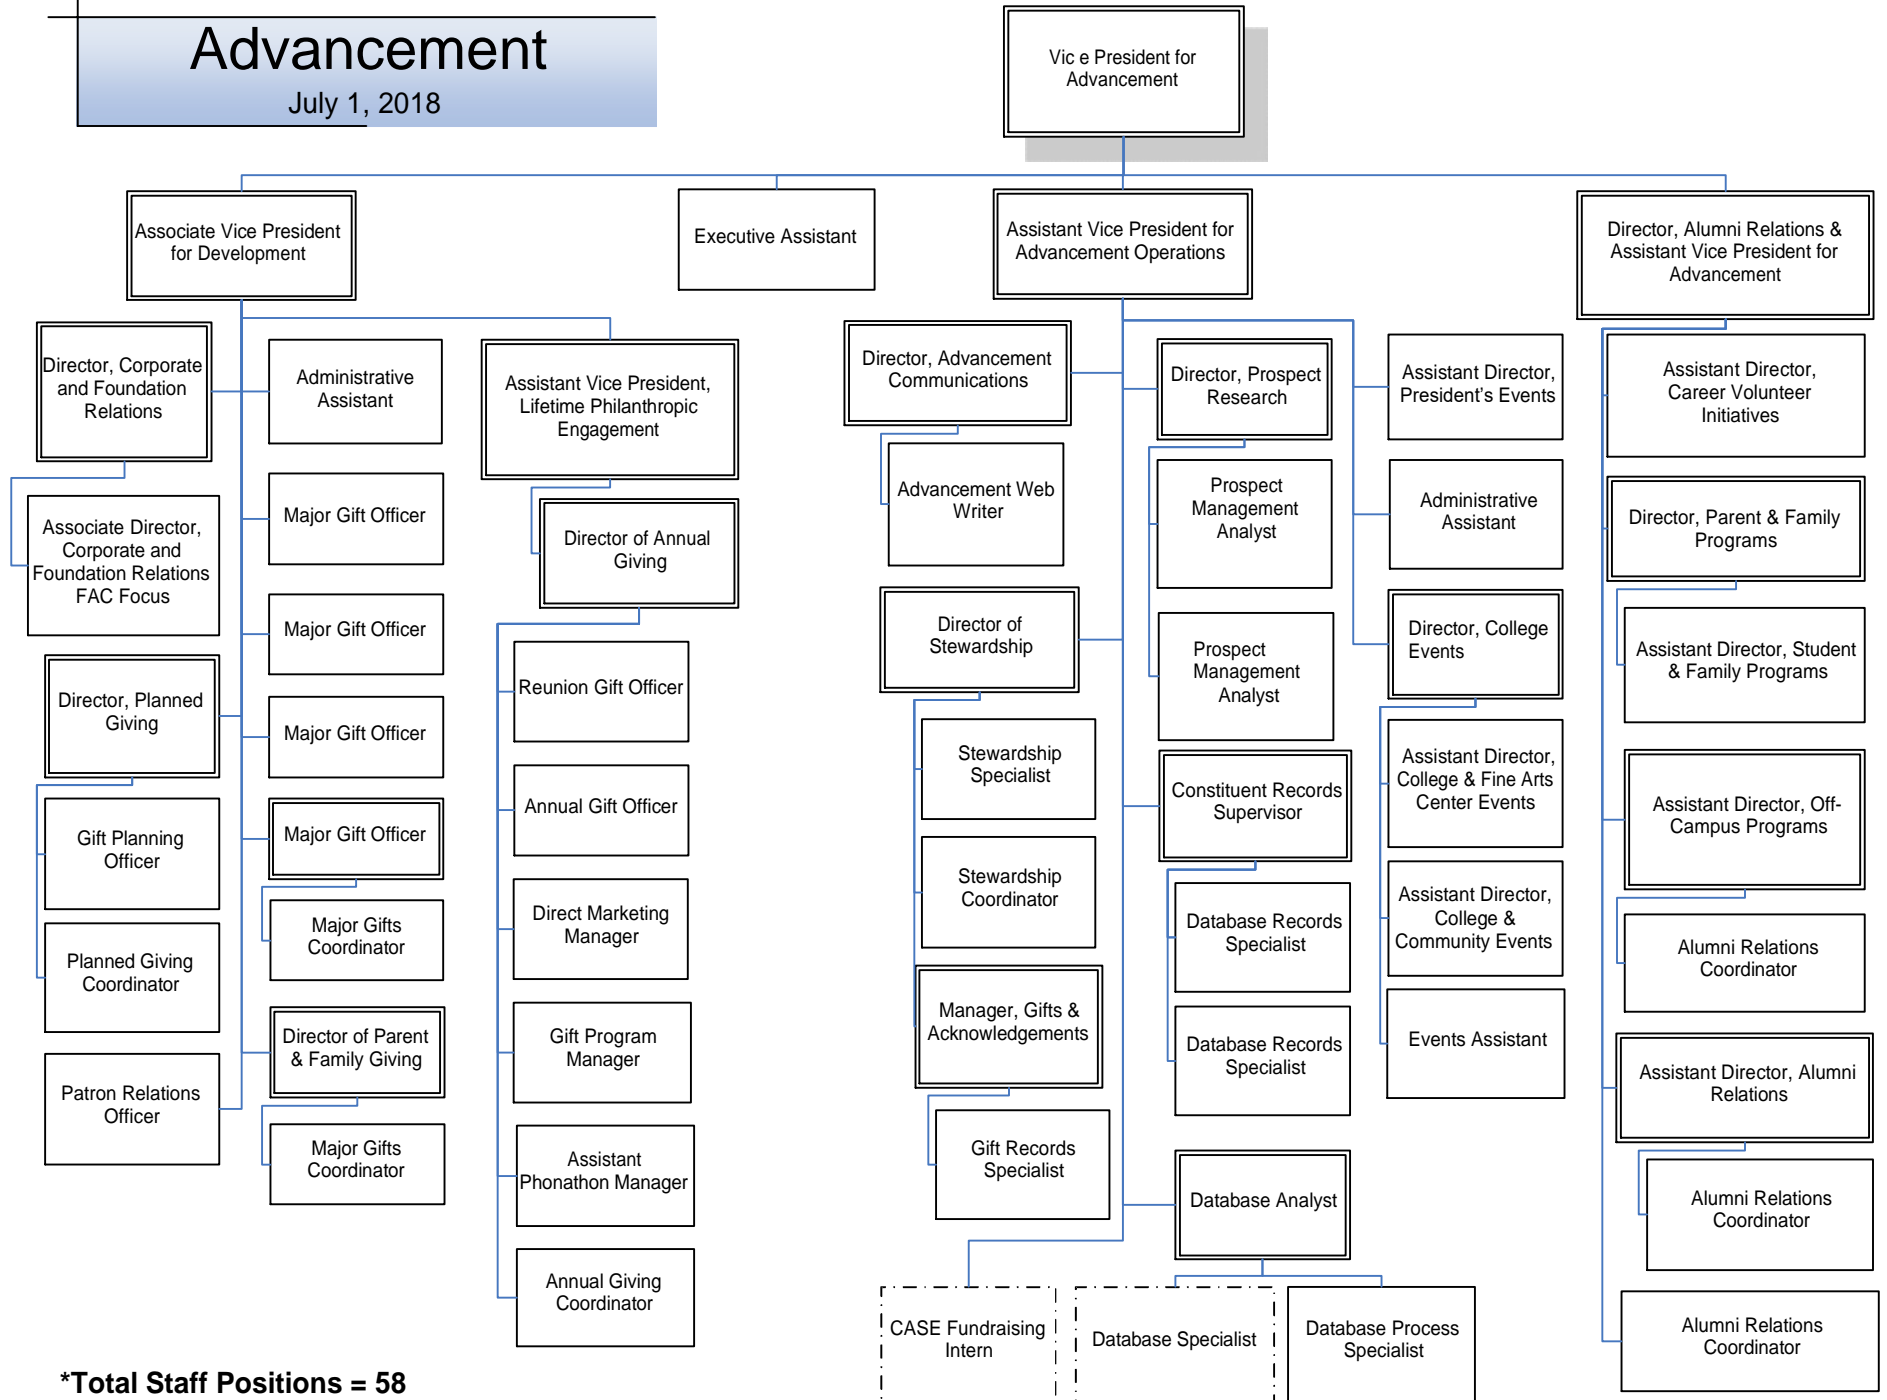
Advancement
July 1, 2018

Vic e President for Advancement

Associate Vice President for Development

Executive Assistant

Assistant Vice President for Advancement Operations

Director, Alumni Relations & Assistant Vice President for Advancement

Director, Corporate and Foundation Relations

Associate Director, Corporate and Foundation Relations FAC Focus

Director, Planned Giving

Gift Planning Officer

Planned Giving Coordinator

Patron Relations Officer

Administrative Assistant

Major Gift Officer

Major Gift Officer

Major Gift Officer

Major Gift Officer

Major Gifts Coordinator

Director of Parent & Family Giving

Major Gifts Coordinator

Assistant Vice President, Lifetime Philanthropic Engagement

Director of Annual Giving

Reunion Gift Officer

Annual Gift Officer

Direct Marketing Manager

Gift Program Manager

Assistant Phonathon Manager

Annual Giving Coordinator

Director, Advancement Communications

Advancement Web Writer

Director of Stewardship

Stewardship Specialist

Stewardship Coordinator

Manager, Gifts & Acknowledgements

Gift Records Specialist

CASE Fundraising Intern

Director, Prospect Research

Prospect Management Analyst

Prospect Management Analyst

Constituent Records Supervisor

Database Records Specialist

Database Records Specialist

Database Analyst

Database Specialist

Database Process Specialist

Assistant Director, President's Events

Administrative Assistant

Director, College Events

Assistant Director, College & Fine Arts Center Events

Assistant Director, College & Community Events

Events Assistant

Assistant Director, Career Volunteer Initiatives

Director, Parent & Family Programs

Assistant Director, Student & Family Programs

Assistant Director, Off-Campus Programs

Alumni Relations Coordinator

Assistant Director, Alumni Relations

Alumni Relations Coordinator

Alumni Relations Coordinator

*Total Staff Positions = 58